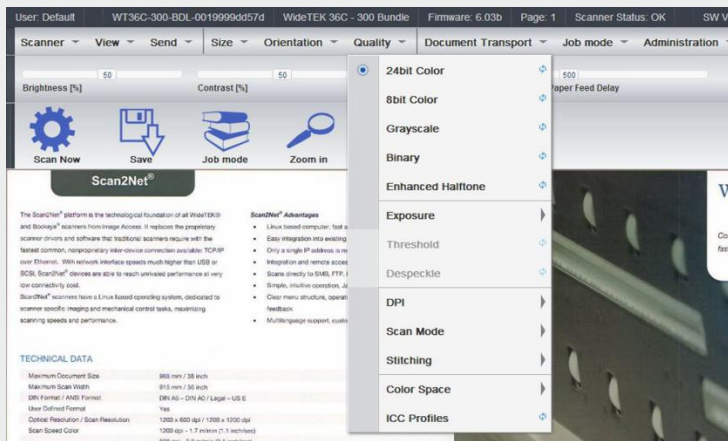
User: Default | WT36C-300-BDL-0019999dd57d | WideTEK 36C - 300 Bundle | Firmware: 6.03b | Page: 1 | Scanner Status: OK | SW V

Scanner | View | Send | Size | Orientation | Quality | Document Transport | Job mode | Administration

50
Brightness [%]

50
Contrast [%]

500
aper Feed Delay

Scan Now | Save | Job mode | Zoom in

24bit Color
8bit Color
Grayscale
Binary
Enhanced Halftone
Exposure
Threshold
Despeckle
DPI
Scan Mode
Stitching
Color Space
ICC Profiles

Scan2Net®

The Scan2Net® platform is the technological foundation of all WideTEK® and Bookeye® scanners from Image Access. It replaces the proprietary scanner drivers and software that traditional scanners require with the fastest common, nonproprietary inter-device connection available: TCP/IP over Ethernet. With network interface speeds much higher than USB or SCSI, Scan2Net® devices are able to reach unrivaled performance at very low connectivity cost.
Scan2Net® scanners have a Linux based operating system, dedicated to scanner specific imaging and mechanical control tasks, maximizing scanning speeds and performance.

Scan2Net® Advantages
• Linux based computer, fast a
• Easy integration into existing
• Only a single IP address is re
• Integration and remote acces
• Scans directly to SMB, FTP, I
• Simple, intuitive operation, Ja
• Clear menu structure, operat feedback
• Multilanguage support, custo

TECHNICAL DATA

| | |
|---|---|
| Maximum Document Size | 965 mm / 38 inch |
| Maximum Scan Width | 915 mm / 36 inch |
| DIN Format / ANSI Format | DIN A6 – DIN A0 / Legal – US E |
| User Defined Format | Yes |
| Optical Resolution / Scan Resolution | 1200 x 600 dpi / 1200 x 1200 dpi |
| Scan Speed Color | 1200 dpi - 1.7 m/min (1.1 inch/sec) |

W
Co
fas